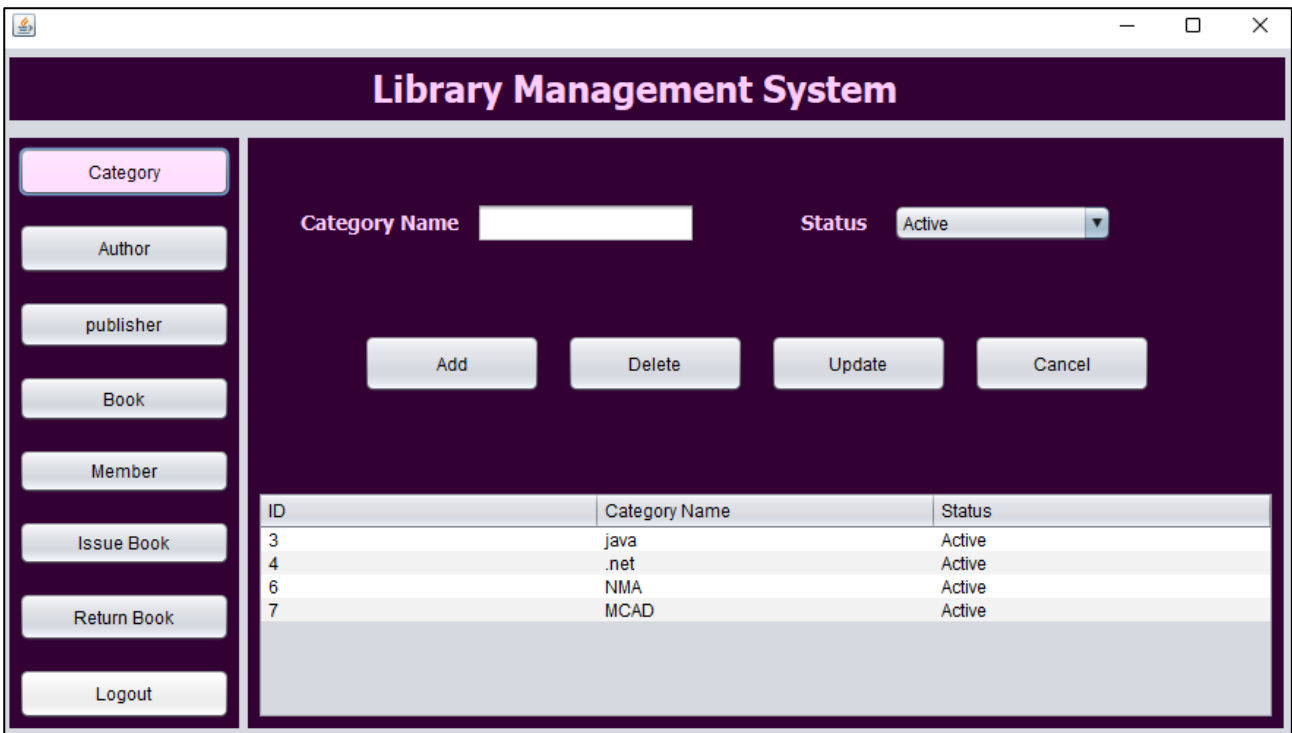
Library Management System

Category

Author

publisher

Book

Member

Issue Book

Return Book

Logout

Category Name

Status Active

Add Delete Update Cancel

| ID | Category Name | Status |
|---|---|---|
| 3 | java | Active |
| 4 | .net | Active |
| 6 | NMA | Active |
| 7 | MCAD | Active |